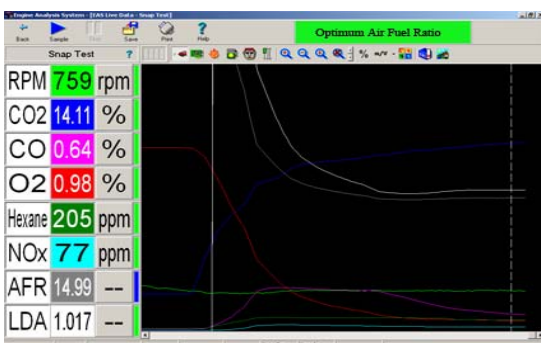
Engine Analysis System - [EAS Live Data - Snap Test]

Back Sample Hold Save Print Help

Optimum Air Fuel Ratio

Snap Test ?

| | | |
|---|---|---|
| RPM | 759 | rpm |
| CO2 | 14.11 | % |
| CO | 0.64 | % |
| O2 | 0.98 | % |
| Hexane | 205 | ppm |
| NOx | 77 | ppm |
| AFR | 14.99 | -- |
| LDA | 1.017 | -- |